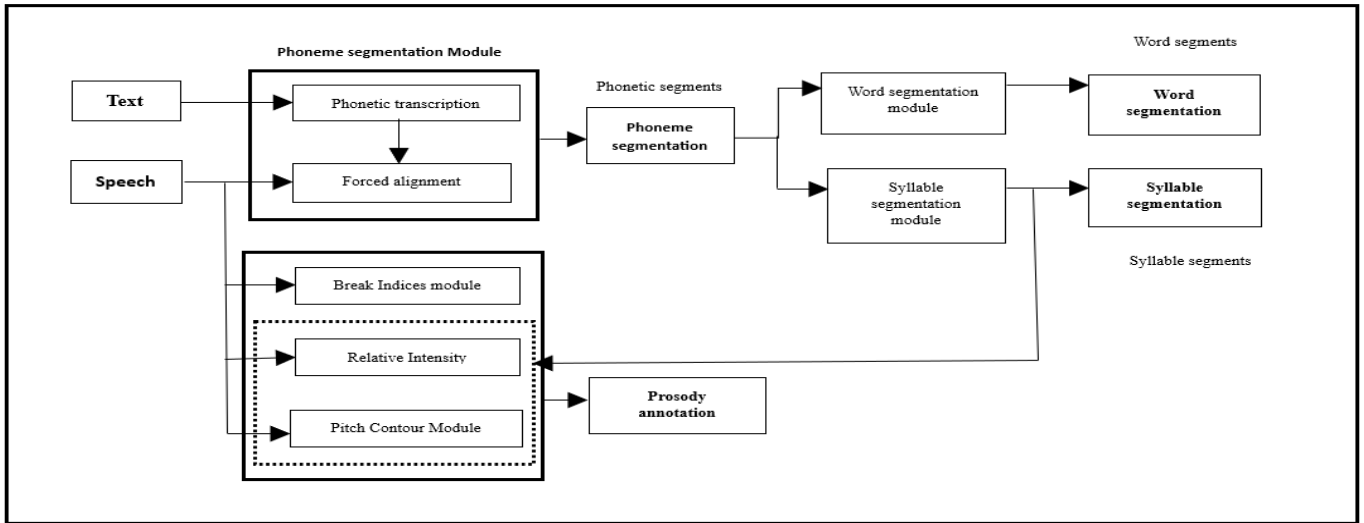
Phoneme segmentation Module

Text

Phonetic transcription

Speech

Forced alignment

Phonetic segments

Phoneme segmentation

Word segmentation module

Word segments

Word segmentation

Syllable segmentation module

Syllable segmentation

Syllable segments

Break Indices module

Relative Intensity

Pitch Contour Module

Prosody annotation